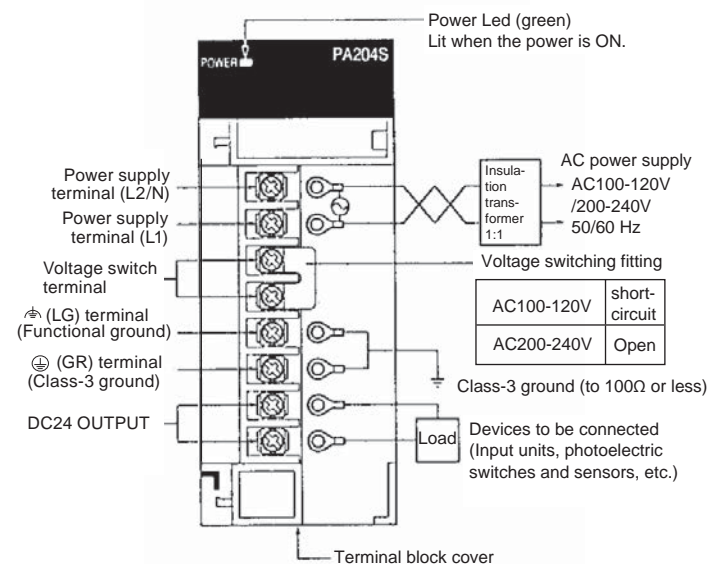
Power Led (green)
Lit when the power is ON.

POWER

PA204S

Power supply terminal (L2/N)

Power supply terminal (L1)

Voltage switch terminal

(LG) terminal (Functional ground)

(GR) terminal (Class-3 ground)

DC24 OUTPUT

Insulation transformer 1:1

AC power supply
AC100-120V
/200-240V
50/60 Hz

Voltage switching fitting

| AC100-120V | short-circuit |
|---|---|
| AC200-240V | Open |

Class-3 ground (to 100Ω or less)

Load

Devices to be connected
(Input units, photoelectric switches and sensors, etc.)

Terminal block cover